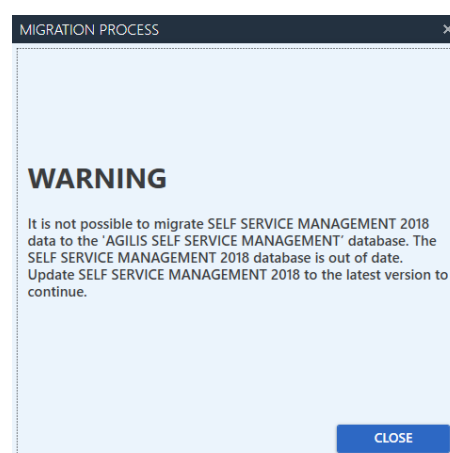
MIGRATION PROCESS

×

WARNING

It is not possible to migrate SELF SERVICE MANAGEMENT 2018 data to the 'AGILIS SELF SERVICE MANAGEMENT' database. The SELF SERVICE MANAGEMENT 2018 database is out of date. Update SELF SERVICE MANAGEMENT 2018 to the latest version to continue.

CLOSE